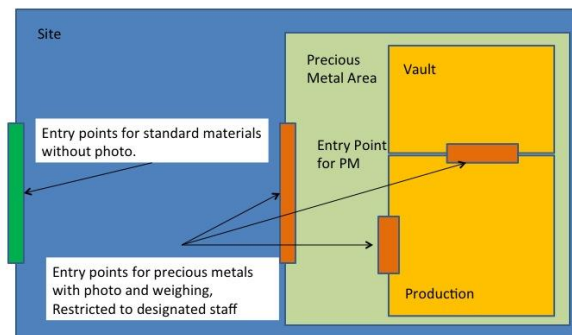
Site

Precious Metal Area

Vault

Entry points for standard materials without photo.

Entry Point for PM

Entry points for precious metals with photo and weighing, Restricted to designated staff

Production